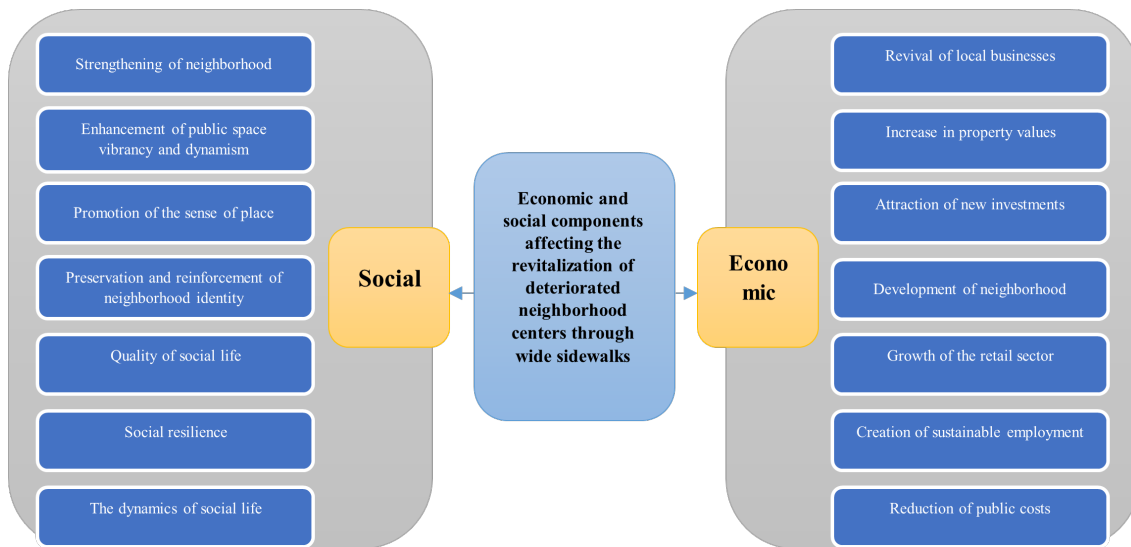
Strengthening of neighborhood

Enhancement of public space vibrancy and dynamism

Promotion of the sense of place

Preservation and reinforcement of neighborhood identity

Quality of social life

Social resilience

The dynamics of social life

Social

Economic and social components affecting the revitalization of deteriorated neighborhood centers through wide sidewalks

Econo mic

Revival of local businesses

Increase in property values

Attraction of new investments

Development of neighborhood

Growth of the retail sector

Creation of sustainable employment

Reduction of public costs